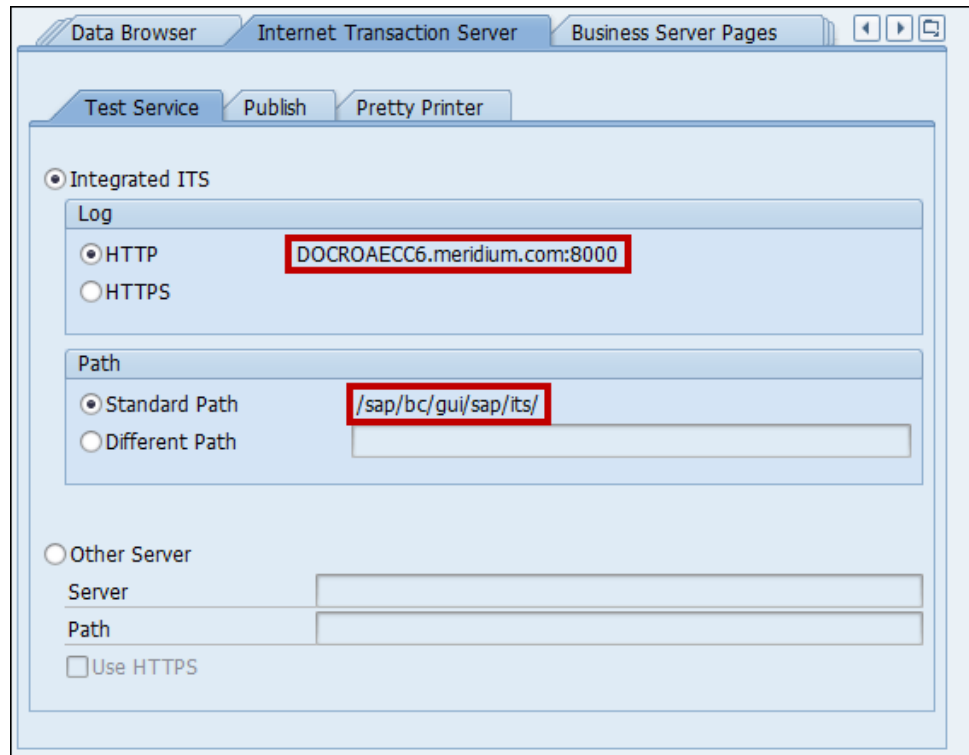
Data Browser
Internet Transaction Server
Business Server Pages

Test Service
Publish
Pretty Printer

Integrated ITS

Log

HTTP
DOCROAECC6.meridium.com:8000

HTTPS

Path

Standard Path
/sap/bc/gui/sap/its/

Different Path

Other Server

Server

Path

Use HTTPS